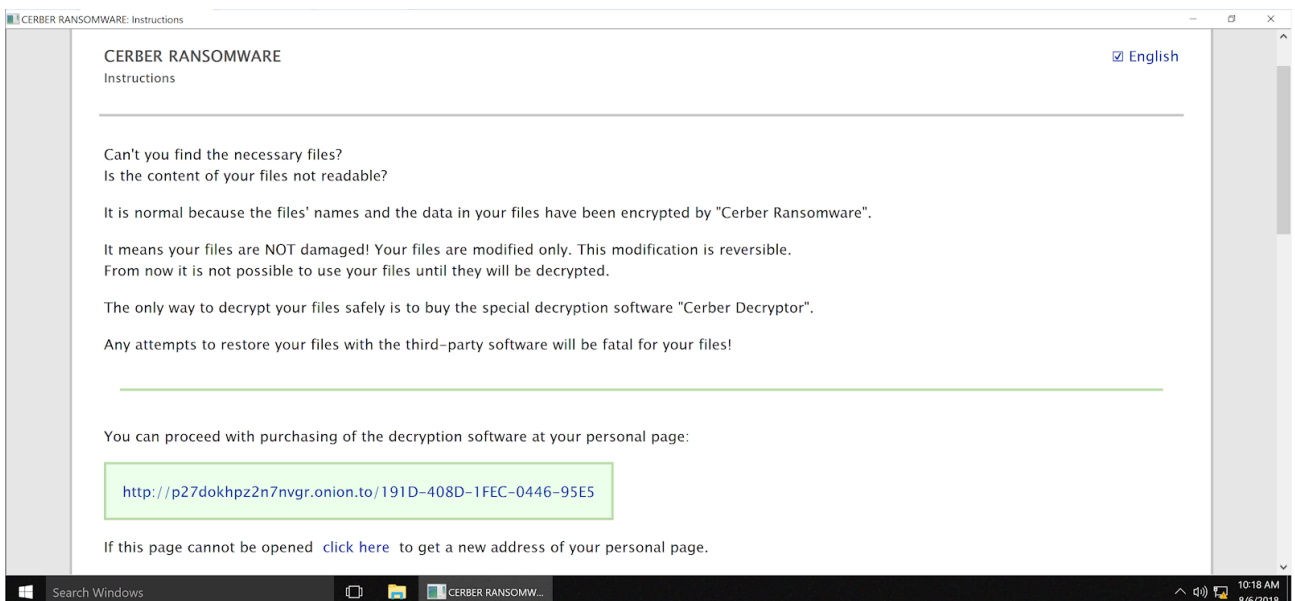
CERBER RANSOMWARE: Instructions

CERBER RANSOMWARE
Instructions

☑ English

Can't you find the necessary files?
Is the content of your files not readable?

It is normal because the files' names and the data in your files have been encrypted by "Cerber Ransomware".

It means your files are NOT damaged! Your files are modified only. This modification is reversible.
From now it is not possible to use your files until they will be decrypted.

The only way to decrypt your files safely is to buy the special decryption software "Cerber Decryptor".

Any attempts to restore your files with the third-party software will be fatal for your files!

You can proceed with purchasing of the decryption software at your personal page:

http://p27dokhpz2n7nvgr.onion.to/191D-408D-1FEC-0446-95E5

If this page cannot be opened click here to get a new address of your personal page.

Search Windows

CERBER RANSOMW...

10:18 AM
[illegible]